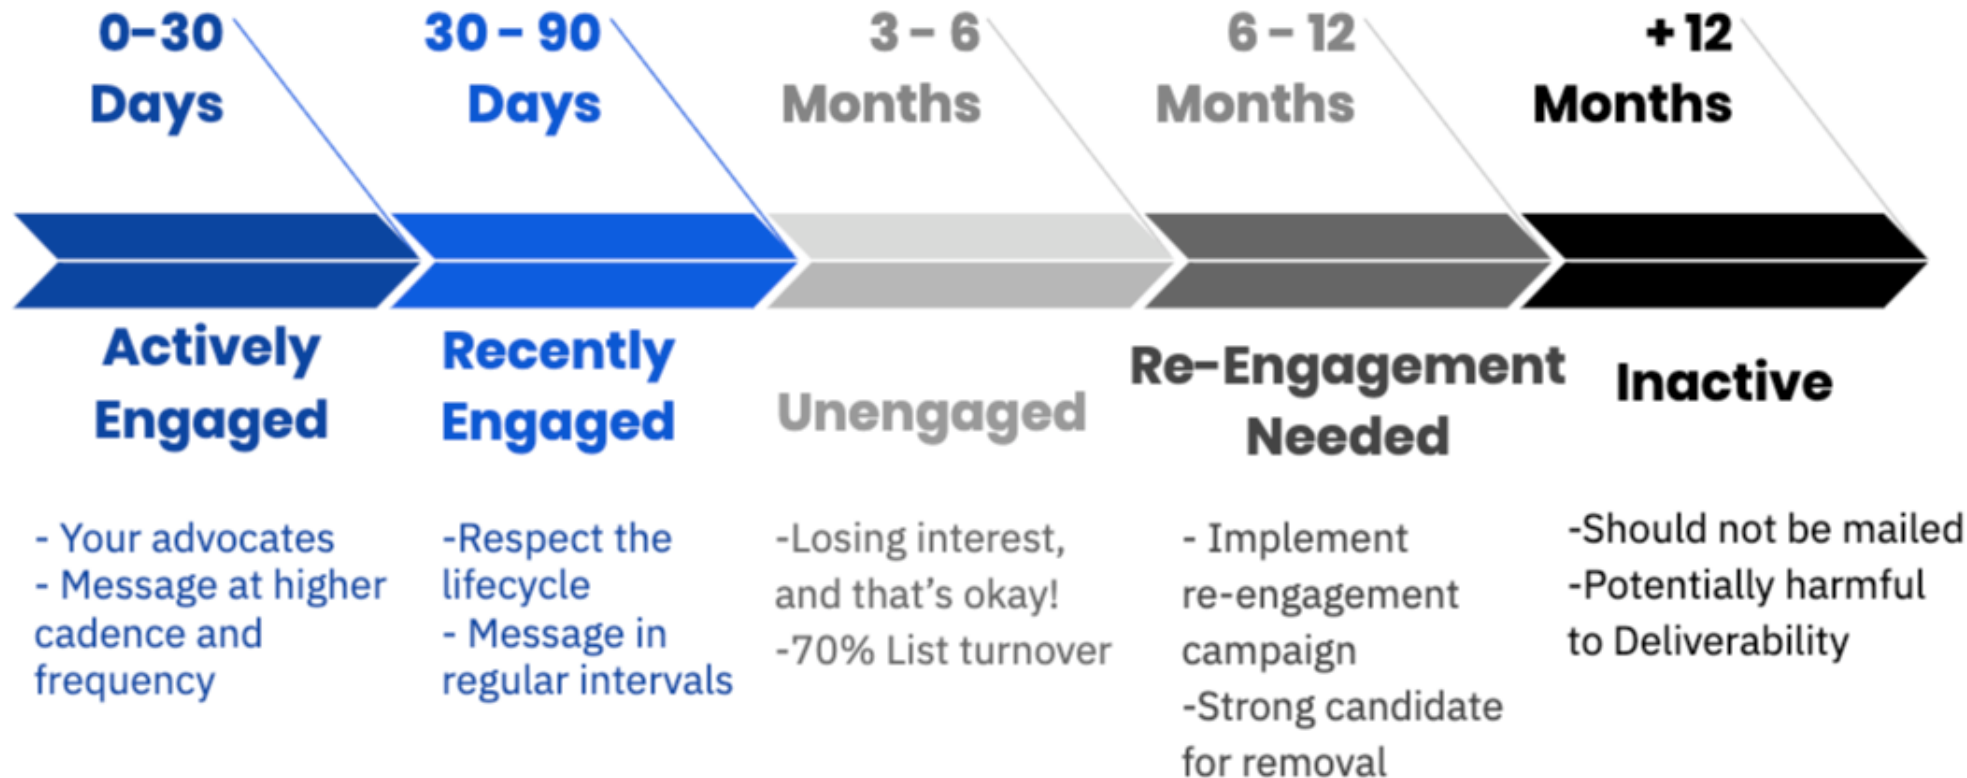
0-30 Days

30 - 90 Days

3 - 6 Months

6 - 12 Months

+12 Months

Actively Engaged

- Your advocates
- Message at higher cadence and frequency

Recently Engaged

-Respect the lifecycle
- Message in regular intervals

Unengaged

-Losing interest, and that's okay!
-70% List turnover

Re-Engagement Needed

- Implement re-engagement campaign
-Strong candidate for removal

Inactive

-Should not be mailed
-Potentially harmful to Deliverability